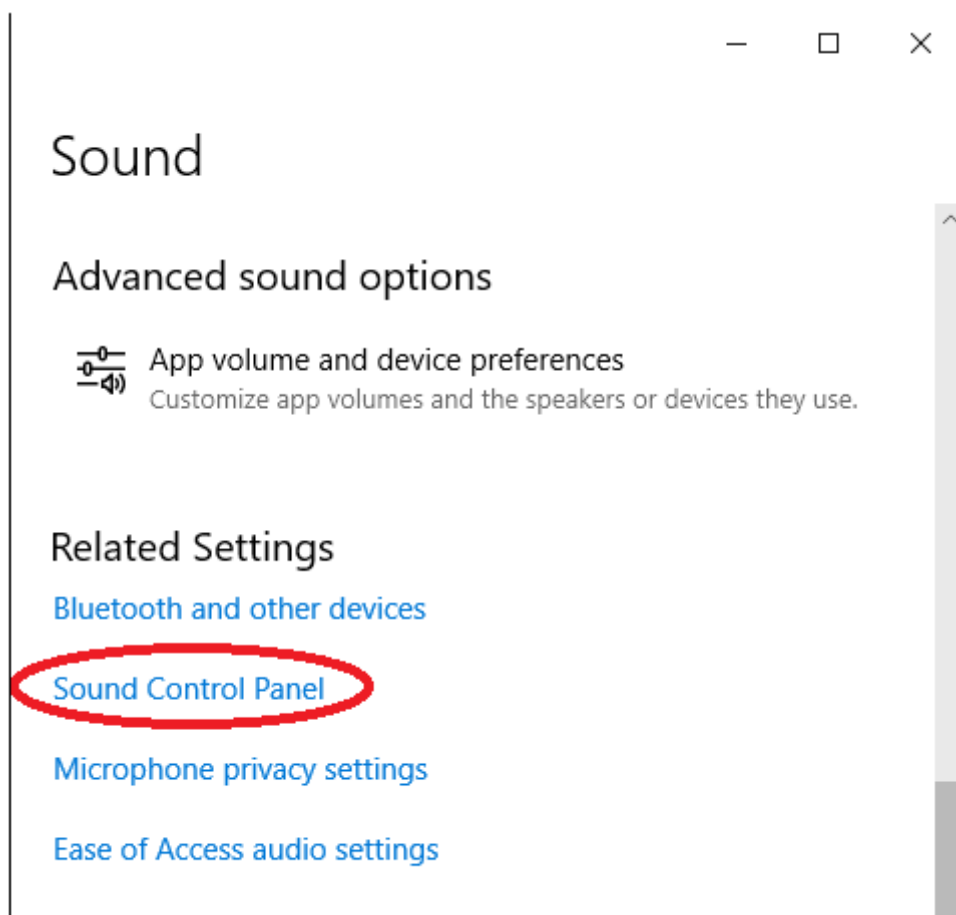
Sound

Advanced sound options

App volume and device preferences
Customize app volumes and the speakers or devices they use.

Related Settings

Bluetooth and other devices

Sound Control Panel

Microphone privacy settings

Ease of Access audio settings